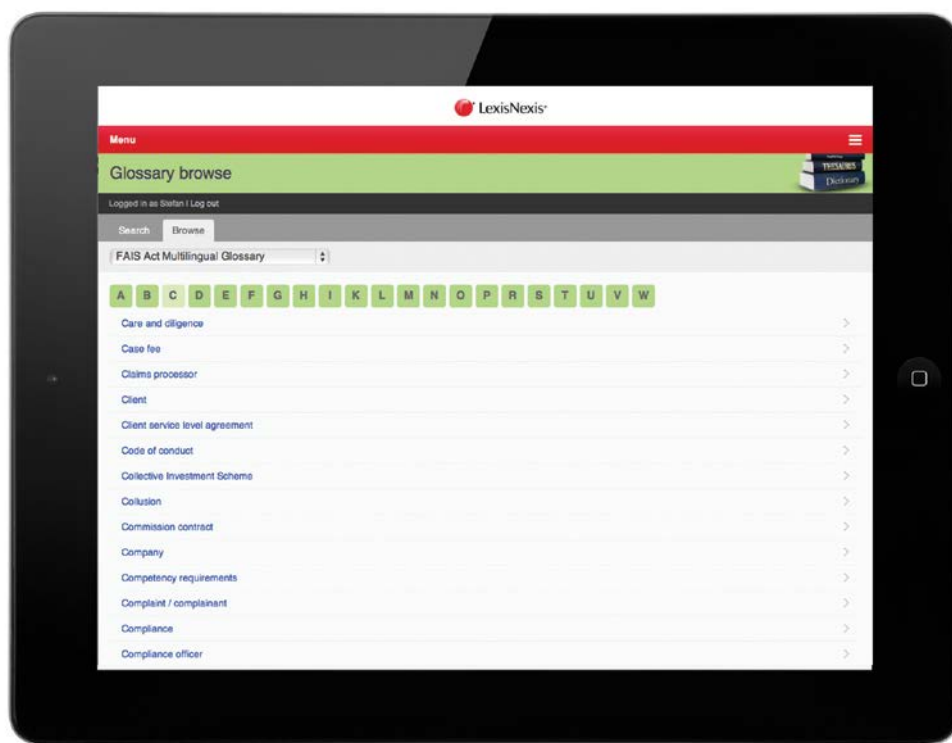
LexisNexis

Menu

Glossary browse

THESAURUS
Dictionary

Logged in as Stefan | Log out

Search Browse

FAIS Act Multilingual Glossary

A B C D E F G H I K L M N O P R S T U V W

Care and diligence
Case fee
Claims processor
Client
Client service level agreement
Code of conduct
Collective Investment Scheme
Collusion
Commission contract
Company
Competency requirements
Complaint / complainant
Compliance
Compliance officer